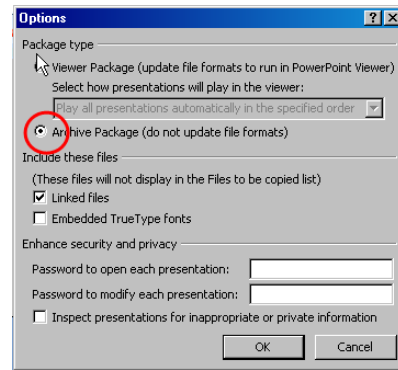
Options

?

X

Package type

Viewer Package (update file formats to run in PowerPoint Viewer)

Select how presentations will play in the viewer:

Play all presentations automatically in the specified order

Archive Package (do not update file formats)

Include these files

(These files will not display in the Files to be copied list)

Linked files

Embedded TrueType fonts

Enhance security and privacy

Password to open each presentation:

Password to modify each presentation:

Inspect presentations for inappropriate or private information

OK

Cancel